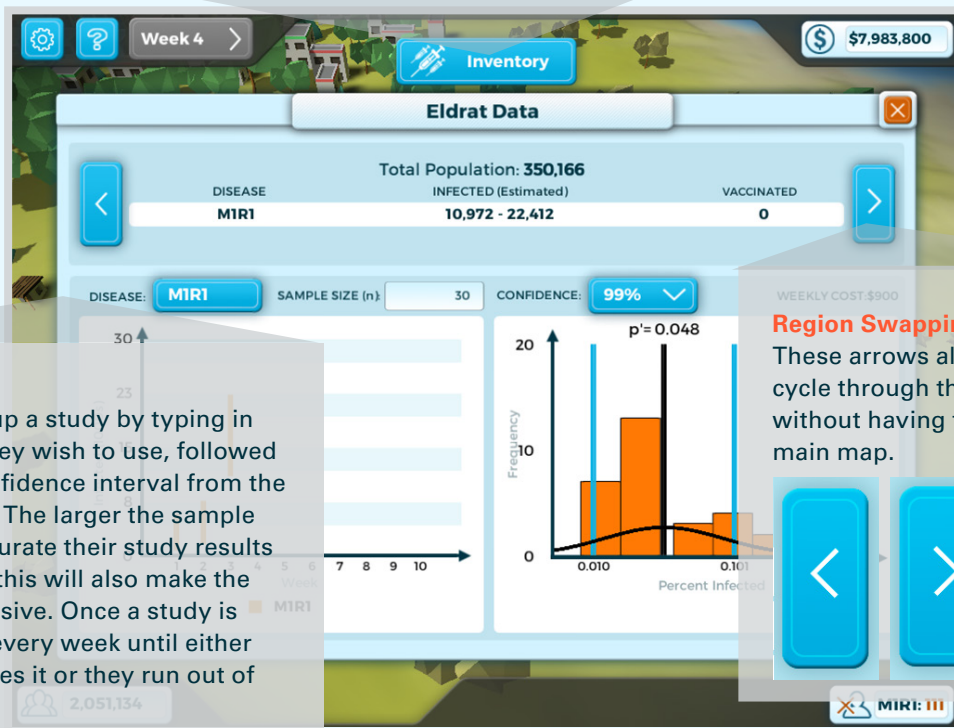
Week 4

Inventory

$7,983,800

Eldrat Data

Total Population: 350,166

| DISEASE | INFECTED (Estimated) | VACCINATED |
|---|---|---|
| M1R1 | 10,972 - 22,412 | 0 |

DISEASE: M1R1 SAMPLE SIZE (n): 30 CONFIDENCE: 99%

WEEKLY COST:$900

30
23
1 2 3 4 5 6 7 8 9 10
Week
M1R1

p'= 0.048
20
10
0
Frequency
0.010
0.101
Percent Infected

up a study by typing in ey wish to use, followed fidence interval from the The larger the sample urate their study results this will also make the sive. Once a study is every week until either es it or they run out of

Region Swappi
These arrows al cycle through th without having t main map.

2,051,134

M1R1: III